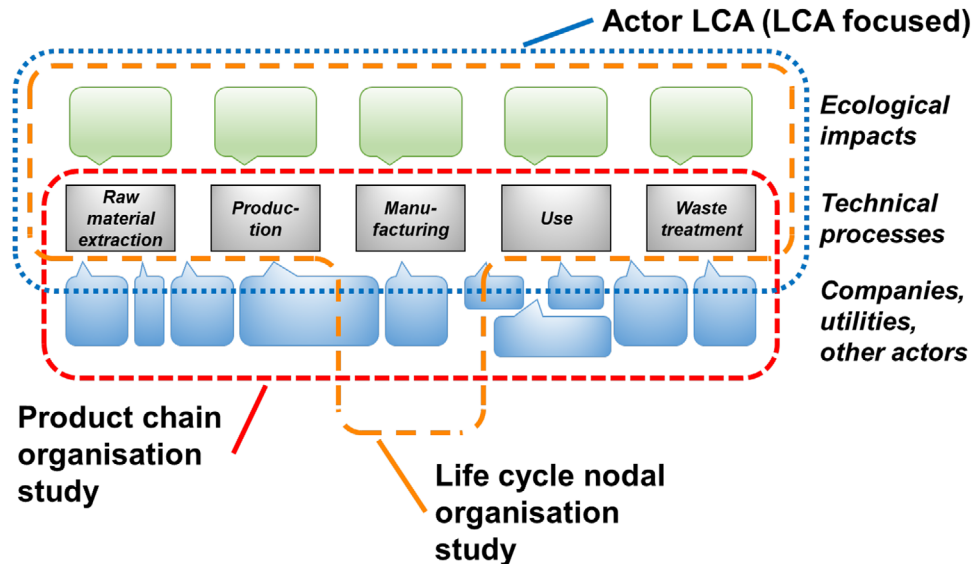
Actor LCA (LCA focused)

Ecological impacts

Raw material extraction

Production

Manufacturing

Use

Waste treatment

Technical processes

Companies, utilities, other actors

Product chain organisation study

Life cycle nodal organisation study